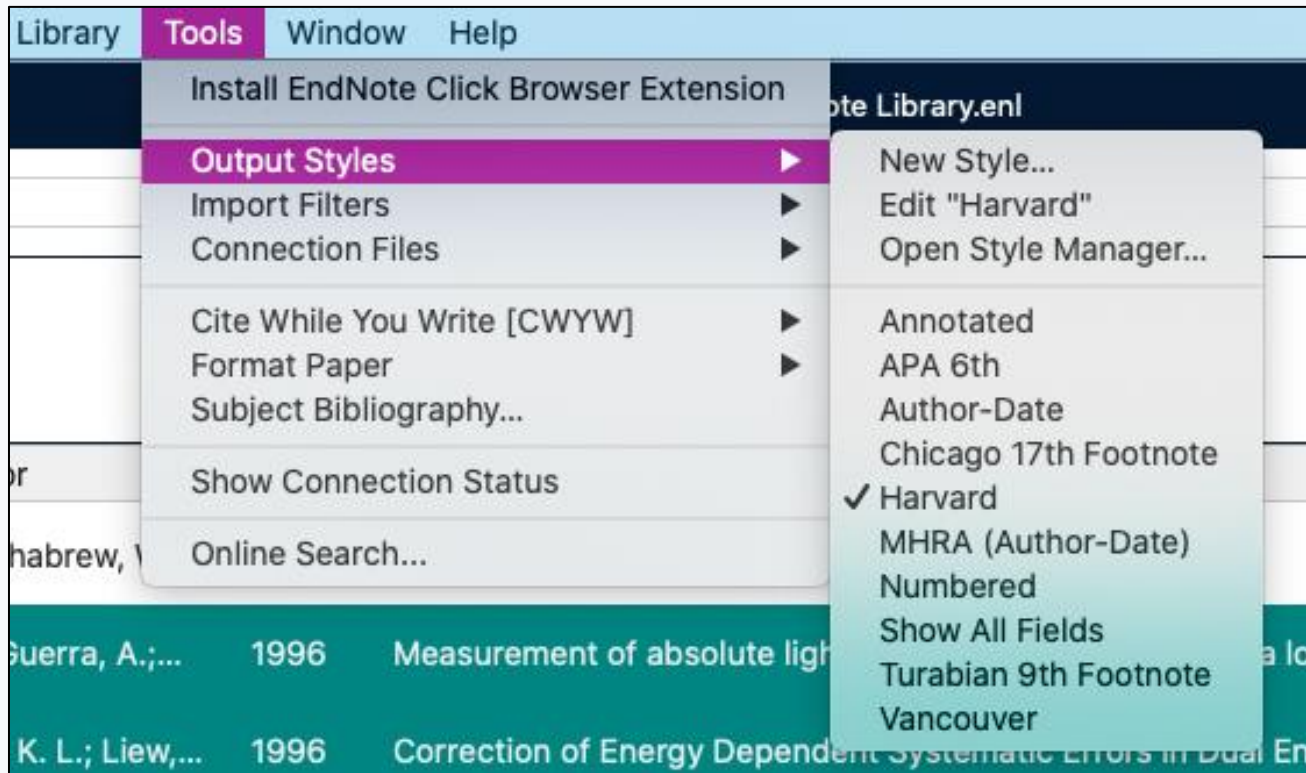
Library Tools Window Help

Install EndNote Click Browser Extension

ote Library.enl

Output Styles
Import Filters
Connection Files

Cite While You Write [CWYW]
Format Paper
Subject Bibliography...

Show Connection Status

Online Search...

New Style...
Edit "Harvard"
Open Style Manager...

Annotated
APA 6th
Author-Date
Chicago 17th Footnote
✓ Harvard
MHRA (Author-Date)
Numbered
Show All Fields
Turabian 9th Footnote
Vancouver

or

habrew, V

Guerra, A.;... 1996 Measurement of absolute ligh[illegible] a lo

K. L.; Liew,... 1996 Correction of Energy Depende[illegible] Dual En